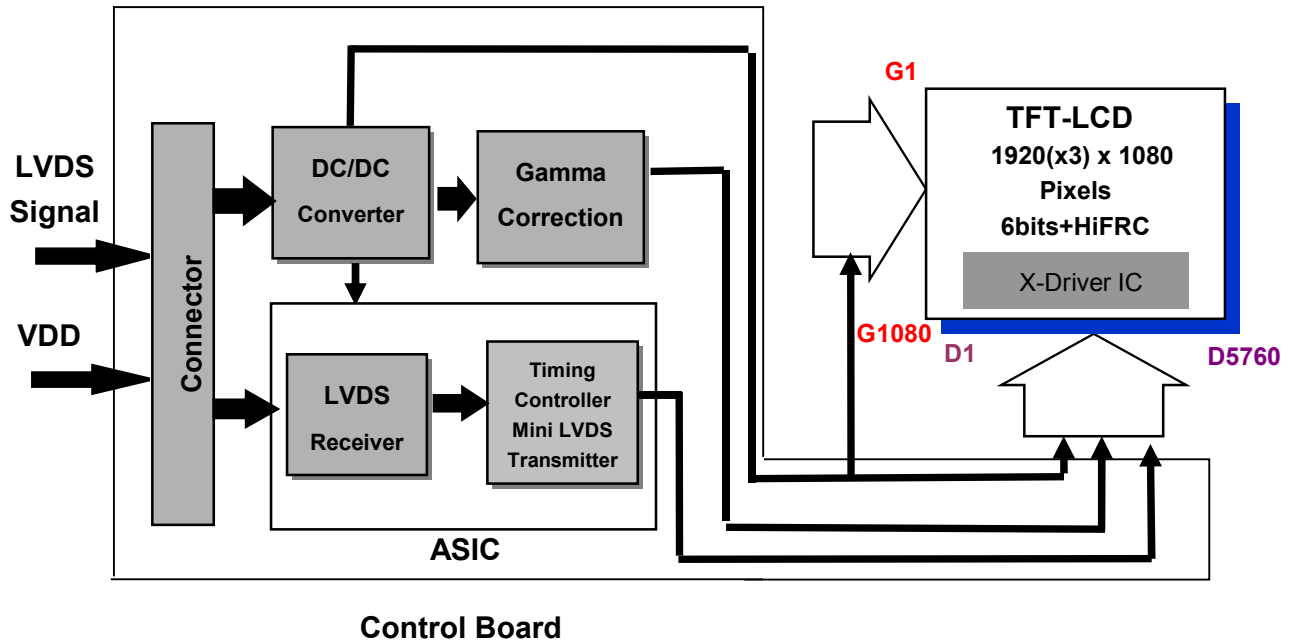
LVDS Signal

VDD

Connector

DC/DC Converter

Gamma Correction

LVDS Receiver

Timing Controller Mini LVDS Transmitter

ASIC

G1

TFT-LCD
1920(x3) x 1080
Pixels
6bits+HiFRC

X-Driver IC

G1080

D1

D5760

Control Board